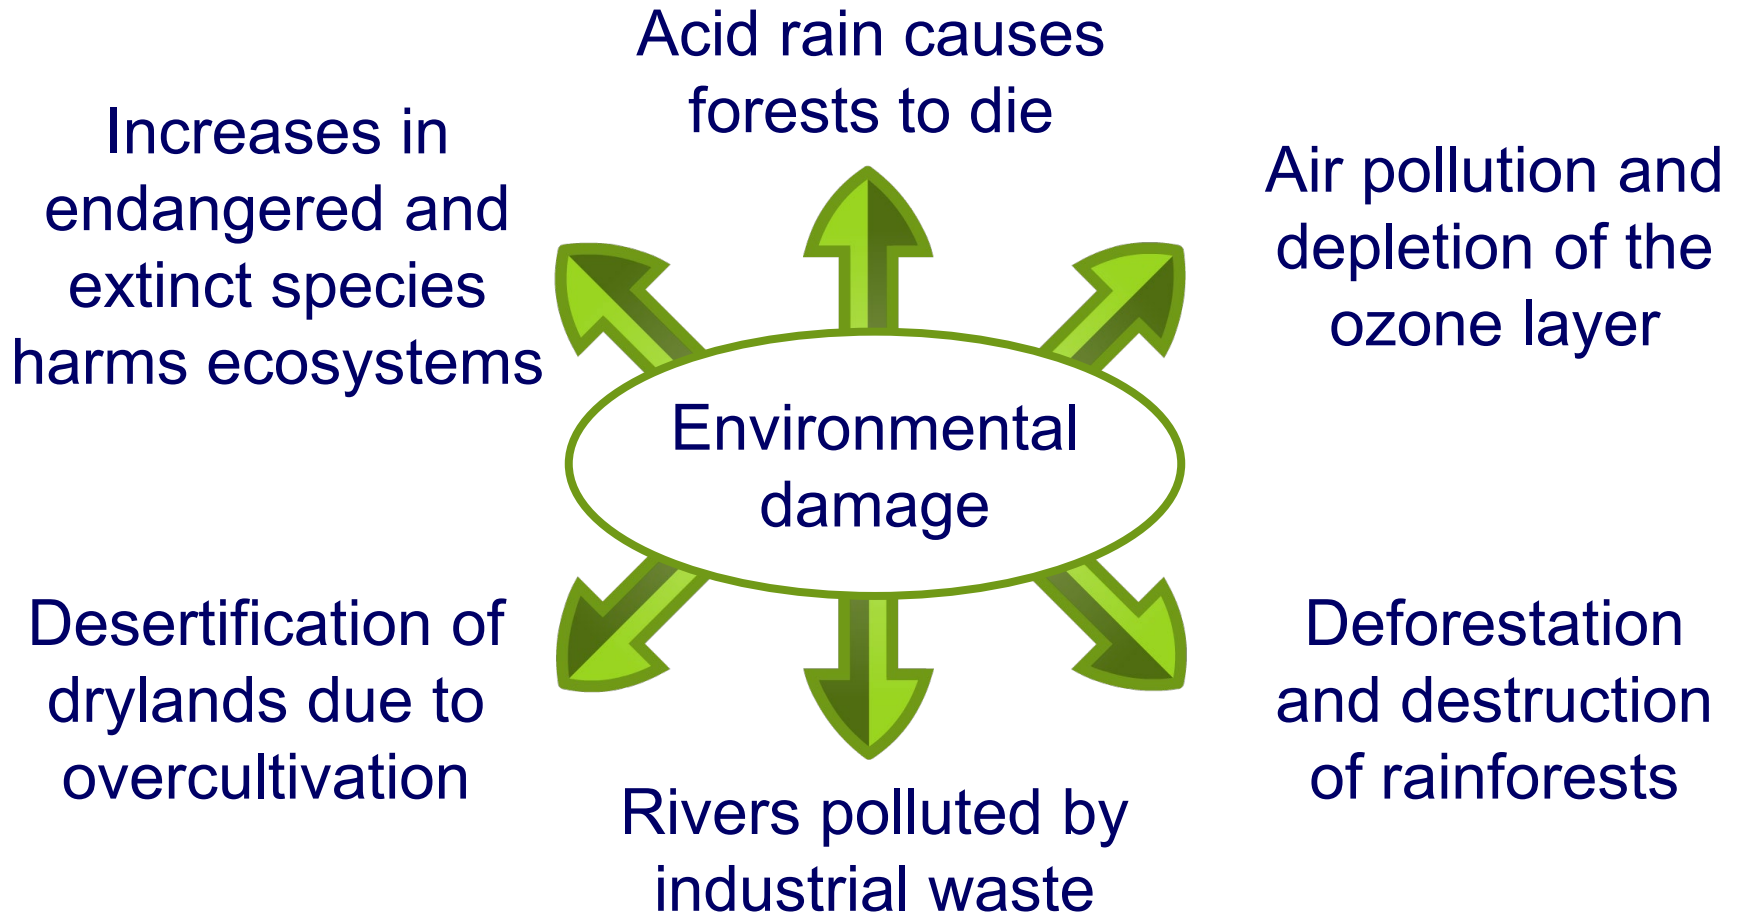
Acid rain causes forests to die

Increases in endangered and extinct species harms ecosystems

Air pollution and depletion of the ozone layer

Environmental damage

Desertification of drylands due to overcultivation

Deforestation and destruction of rainforests

Rivers polluted by industrial waste